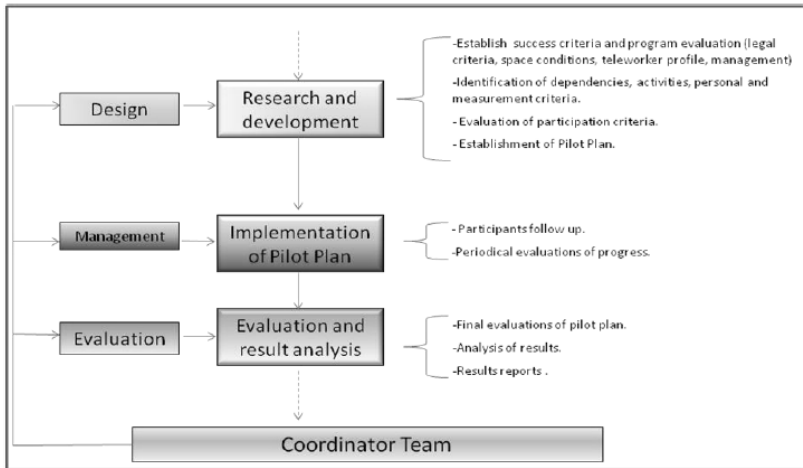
Design

Research and development

-Establish success criteria and program evaluation (legal criteria, space conditions, teleworker profile, management)

-Identification of dependencies, activities, personal and measurement criteria.

- Evaluation of participation criteria.

- Establishment of Pilot Plan.

Management

Implementation of Pilot Plan

- Participants follow up.

-Periodical evaluations of progress.

Evaluation

Evaluation and result analysis

-Final evaluations of pilot plan.

-Analysis of results.

-Results reports .

Coordinator Team